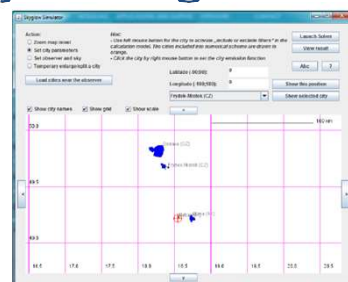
Skyglow Simulator

Action:
Zoom map (scale)
Set city parameters
Set observer and sky
Temporary enlarge/split a city

Load cities near the observer

Hint:
- Use left mouse button for the city to activate ...include or exclude filters* in the calculation model. The cities included into numerical scheme are drawn in orange.
- Click the city by right mouse button to set the city emission function

Latitude (-90/90)
Longitude (-180/180)

Frydek-Mistek (CZ)

Launch Solver
View result
Abc
?
Show this position
Show selected city

Show city names
Show grid
Show scale

100 km

Ostrava (CZ)
Frydek-Mistek (CZ)

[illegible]

50.0
49.5
49.0

16.5
17.0
17.5
18.0
18.5
19.0
19.5
20.0
20.5